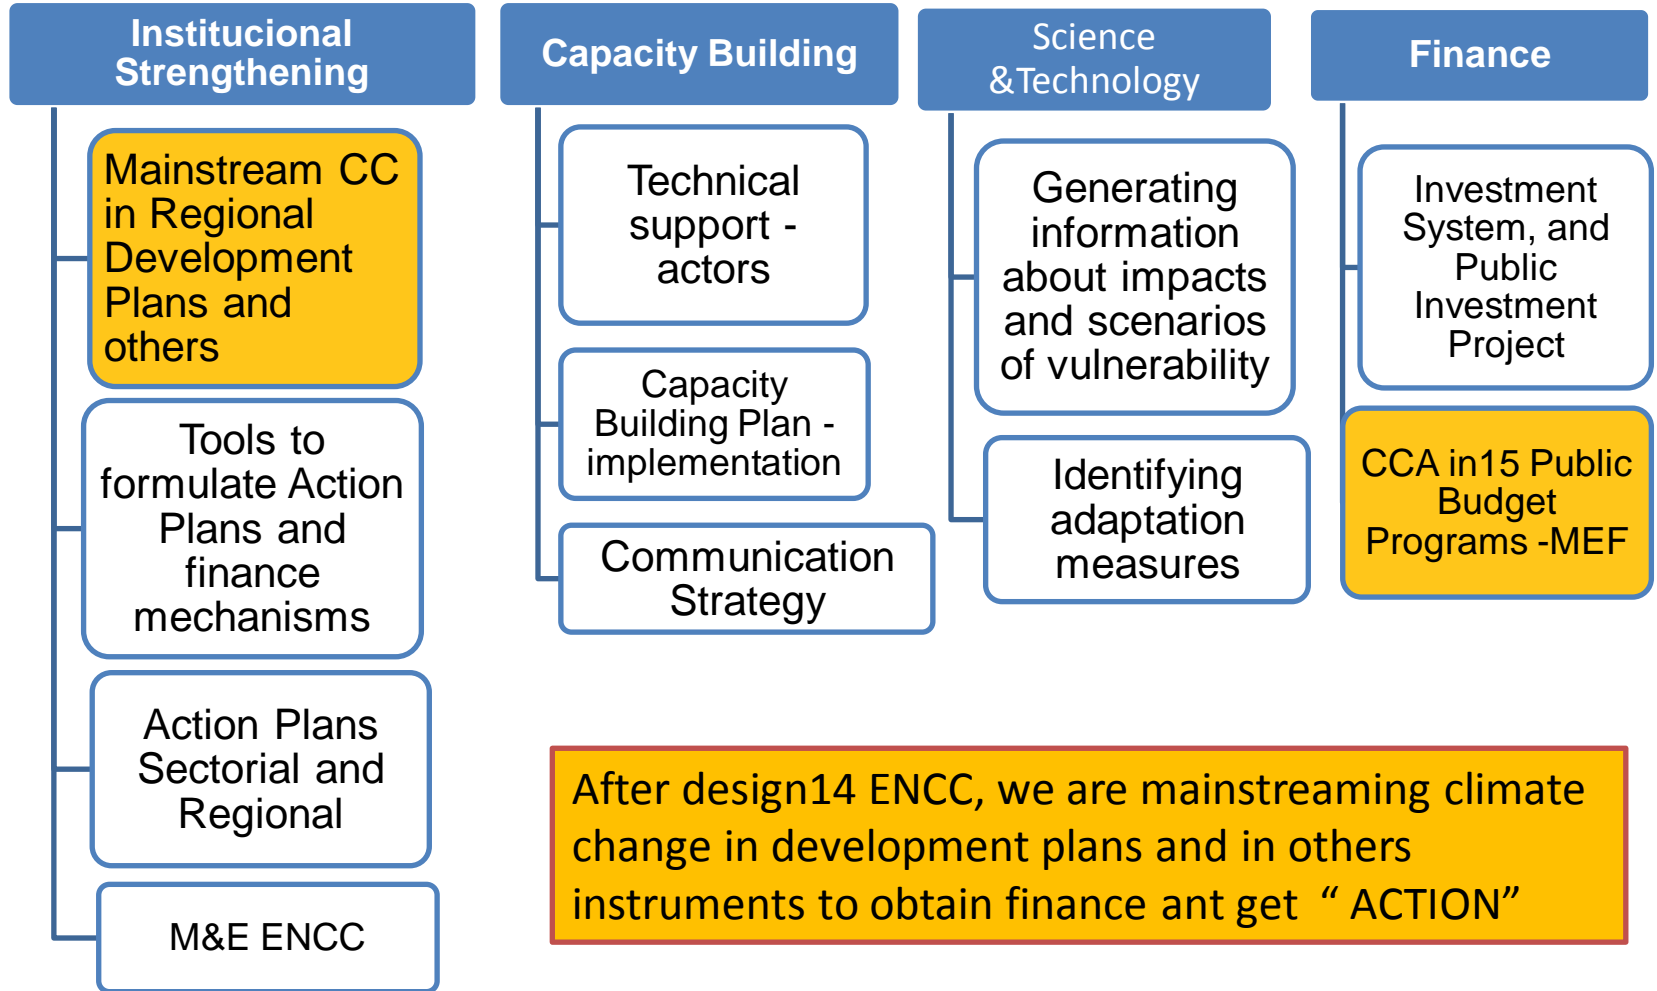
Institucional Strengthening

Mainstream CC in Regional Development Plans and others

Tools to formulate Action Plans and finance mechanisms

Action Plans Sectorial and Regional

M&E ENCC

Capacity Building

Technical support - actors

Capacity Building Plan - implementation

Communication Strategy

Science &Technology

Generating information about impacts and scenarios of vulnerability

Identifying adaptation measures

Finance

Investment System, and Public Investment Project

CCA in15 Public Budget Programs -MEF

After design14 ENCC, we are mainstreaming climate change in development plans and in others instruments to obtain finance ant get “ ACTION”